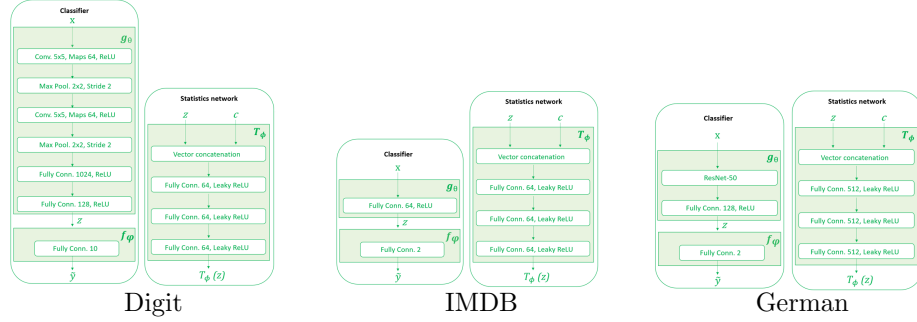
Classifier
x
$g_\theta$
Conv. 5x5, Maps 64, ReLU
Max Pool. 2x2, Stride 2
Conv. 5x5, Maps 64, ReLU
Max Pool. 2x2, Stride 2
Fully Conn. 1024, ReLU
Fully Conn. 128, ReLU
$z$
$f_\varphi$
Fully Conn. 10
$\hat{y}$

Statistics network
$z$
$c$
$T_\phi$
Vector concatenation
Fully Conn. 64, Leaky ReLU
Fully Conn. 64, Leaky ReLU
Fully Conn. 64, Leaky ReLU
$T_\phi(z)$

Digit

Classifier
x
$g_\theta$
Fully Conn. 64, ReLU
$z$
$f_\varphi$
Fully Conn. 2
$\hat{y}$

Statistics network
$z$
$c$
$T_\phi$
Vector concatenation
Fully Conn. 64, Leaky ReLU
Fully Conn. 64, Leaky ReLU
Fully Conn. 64, Leaky ReLU
$T_\phi(z)$

IMDB

Classifier
x
$g_\theta$
ResNet-50
Fully Conn. 128, ReLU
$z$
$f_\varphi$
Fully Conn. 2
$\hat{y}$

Statistics network
$z$
$c$
$T_\phi$
Vector concatenation
Fully Conn. 512, Leaky ReLU
Fully Conn. 512, Leaky ReLU
Fully Conn. 512, Leaky ReLU
$T_\phi(z)$

German